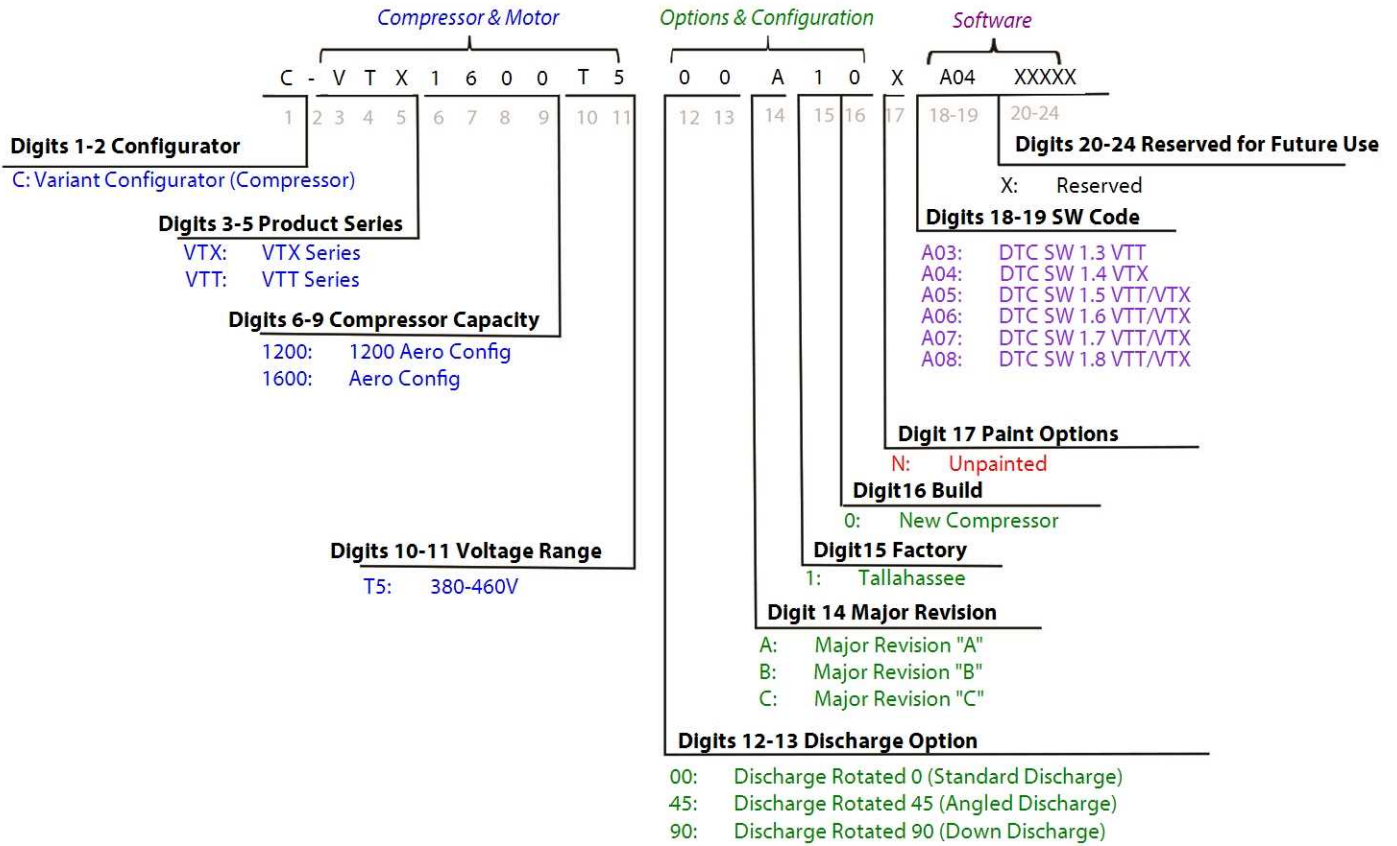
Compressor & Motor

Options & Configuration

Software

C - V T X 1 6 0 0 T 5 0 0 A 1 0 X A04 XXXXX

1 2 3 4 5 6 7 8 9 10 11 12 13 14 15 16 17 18-19 20-24

Digits 1-2 Configurator
C: Variant Configurator (Compressor)

Digits 3-5 Product Series
VTX: VTX Series
VTT: VTT Series

Digits 6-9 Compressor Capacity
1200: 1200 Aero Config
1600: Aero Config

Digits 10-11 Voltage Range
T5: 380-460V

Digits 20-24 Reserved for Future Use
X: Reserved

Digits 18-19 SW Code
A03: DTC SW 1.3 VTT
A04: DTC SW 1.4 VTX
A05: DTC SW 1.5 VTT/VTX
A06: DTC SW 1.6 VTT/VTX
A07: DTC SW 1.7 VTT/VTX
A08: DTC SW 1.8 VTT/VTX

Digit 17 Paint Options
N: Unpainted

Digit16 Build
0: New Compressor

Digit15 Factory
1: Tallahassee

Digit 14 Major Revision
A: Major Revision "A"
B: Major Revision "B"
C: Major Revision "C"

Digits 12-13 Discharge Option
00: Discharge Rotated 0 (Standard Discharge)
45: Discharge Rotated 45 (Angled Discharge)
90: Discharge Rotated 90 (Down Discharge)